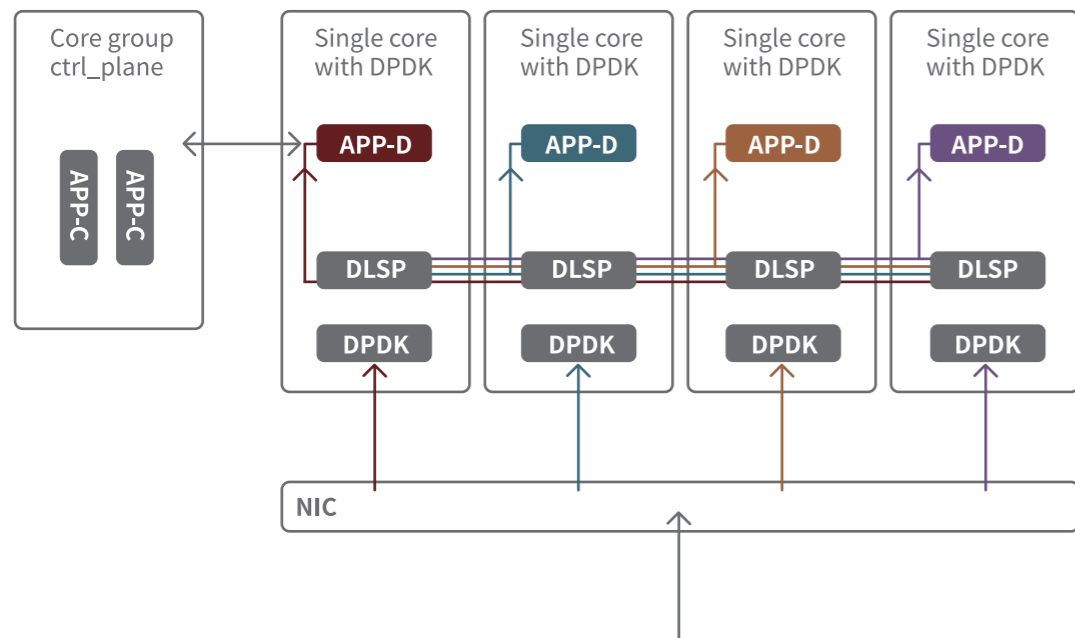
Core group ctrl_plane

APP-C

APP-C

Single core with DPDK

APP-D

DLSP

DPDK

Single core with DPDK

APP-D

DLSP

DPDK

Single core with DPDK

APP-D

DLSP

DPDK

Single core with DPDK

APP-D

DLSP

DPDK

NIC